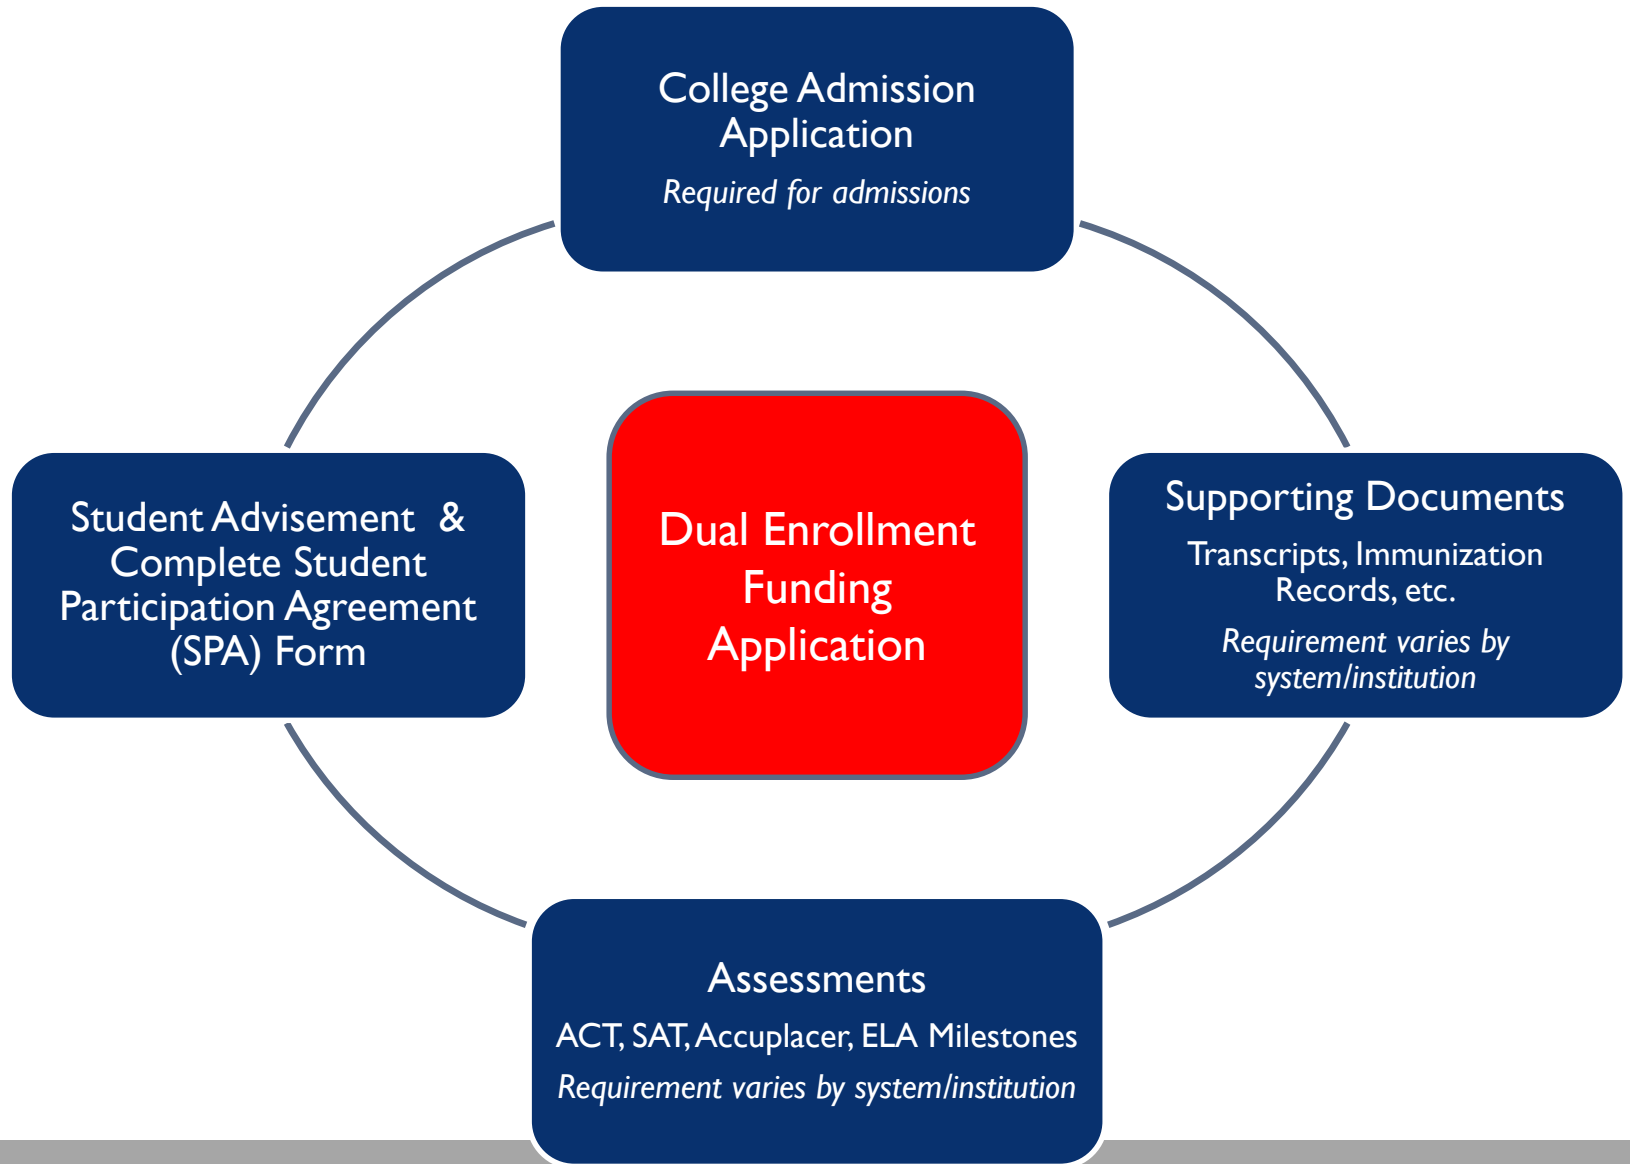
College Admission Application
Required for admissions

Student Advisement & Complete Student Participation Agreement (SPA) Form

Dual Enrollment Funding Application

Supporting Documents
Transcripts, Immunization Records, etc.
Requirement varies by system/institution

Assessments
ACT, SAT, Accuplacer, ELA Milestones
Requirement varies by system/institution